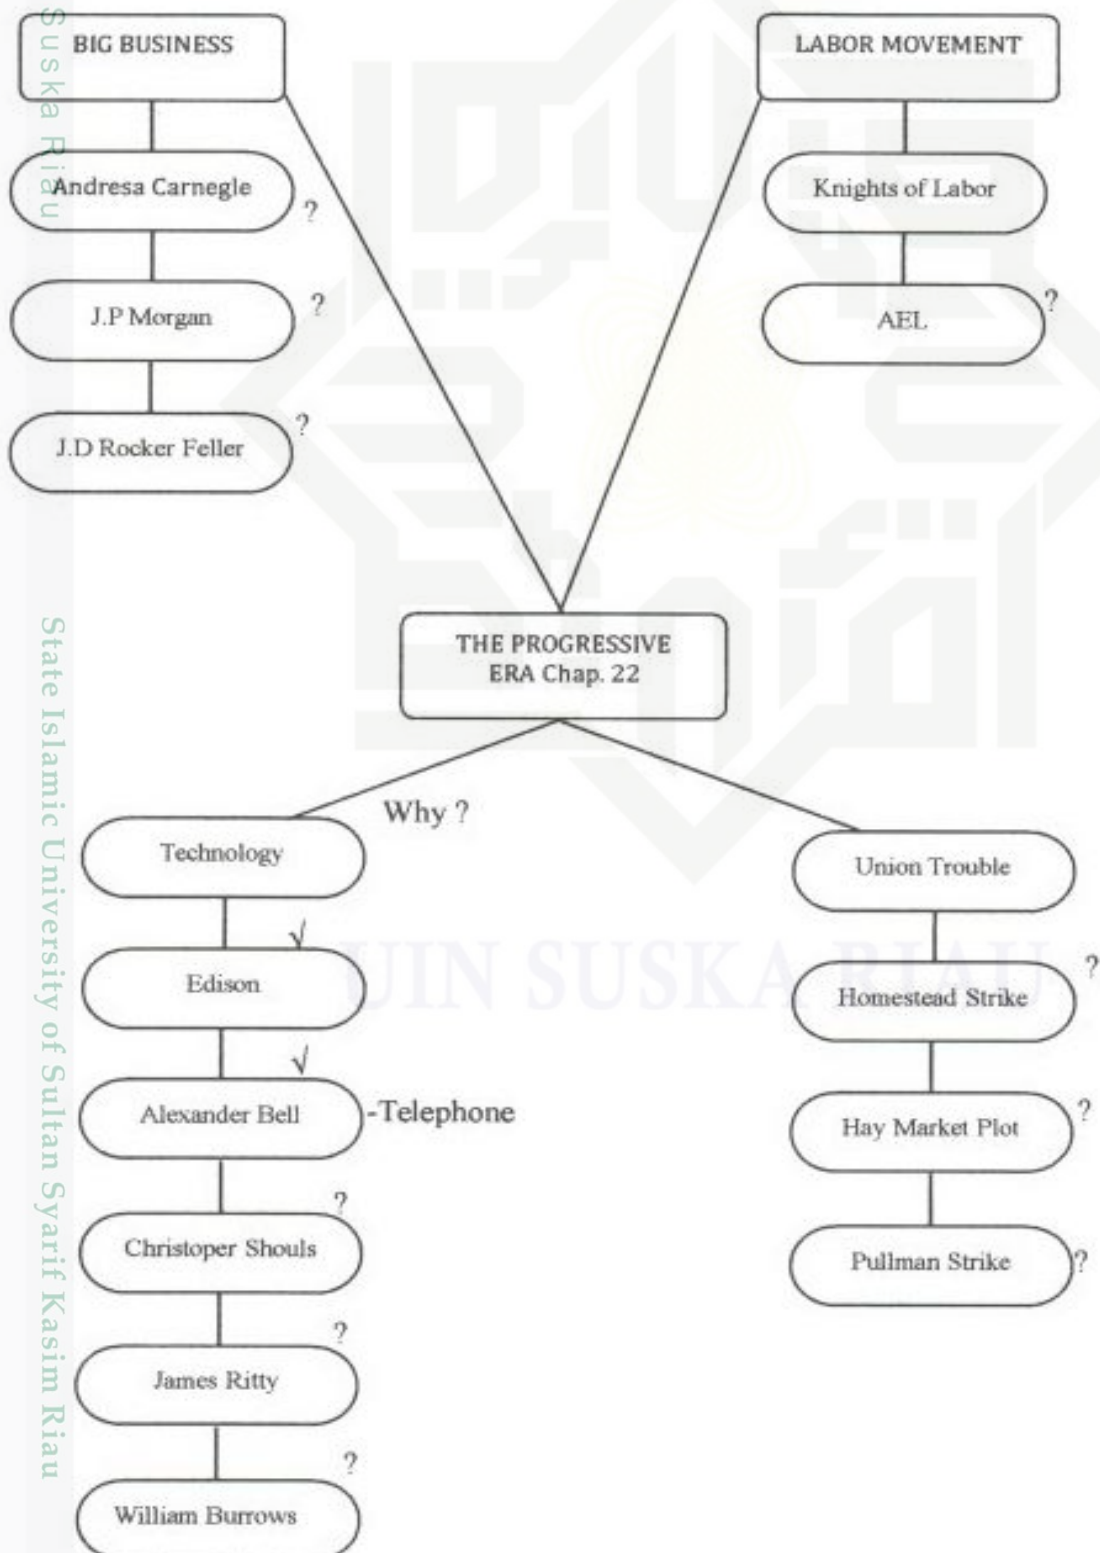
Suska Riau

BIG BUSINESS

Andresa Carnegle ?

J.P Morgan ?

J.D Rocker Feller ?

LABOR MOVEMENT

Knights of Labor

AEL ?

THE PROGRESSIVE ERA Chap. 22

Why ?

Technology

√ Edison

√ Alexander Bell -Telephone

? Christoper Shouls

? James Ritty

? William Burrows

Union Trouble

Homestead Strike ?

Hay Market Plot ?

Pullman Strike ?

UIN SUSKA RIAU

State Islamic University of Sultan Syarif Kasim Riau